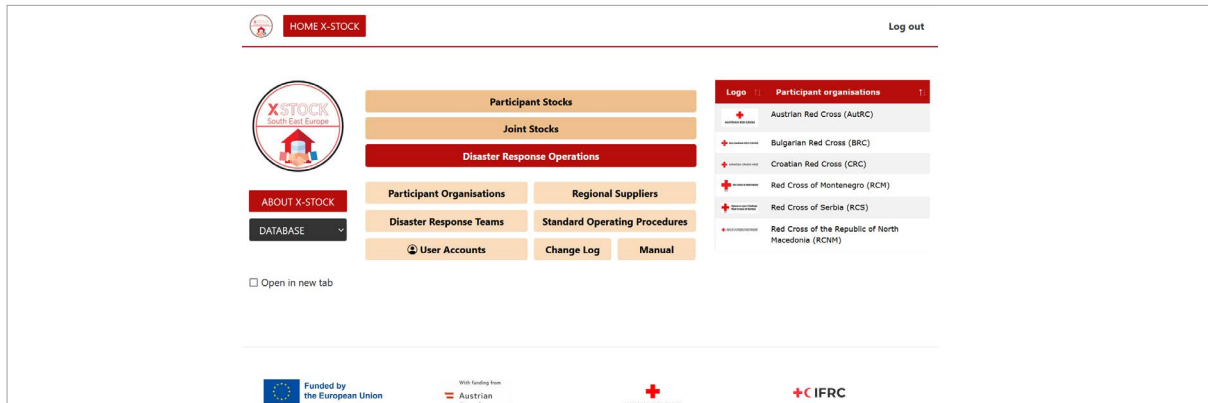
HOME X-STOCK

Log out

X STOCK
South East Europe

Participant Stocks

Joint Stocks

Disaster Response Operations

ABOUT X-STOCK

DATABASE

Participant Organisations

Regional Suppliers

Disaster Response Teams

Standard Operating Procedures

User Accounts

Change Log

Manual

☐ Open in new tab

| Logo | Participant organisations |
|---|---|
| | Austrian Red Cross (AutRC) |
| | Bulgarian Red Cross (BRC) |
| | Croatian Red Cross (CRC) |
| | Red Cross of Montenegro (RCM) |
| | Red Cross of Serbia (RCS) |
| | Red Cross of the Republic of North Macedonia (RCNM) |

Funded by the European Union

With funding from

Austrian

IFRC